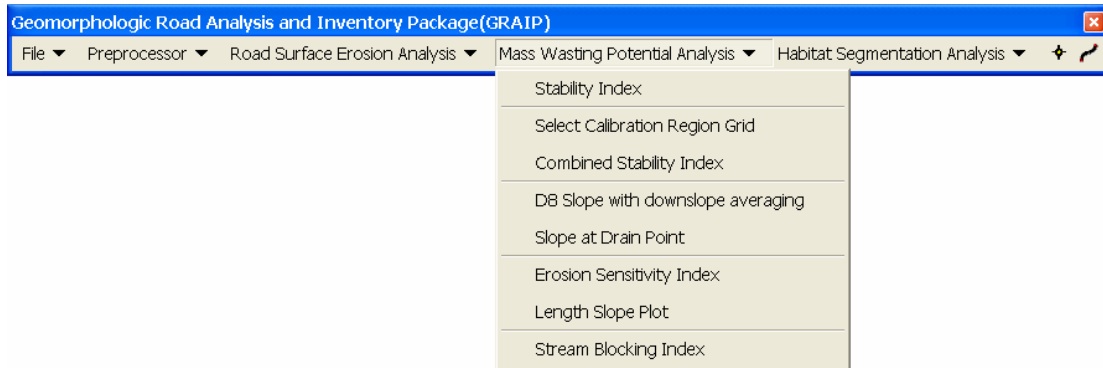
Geomorphologic Road Analysis and Inventory Package(GRAIP)

File ▼ Preprocessor ▼ Road Surface Erosion Analysis ▼ Mass Wasting Potential Analysis ▼ Habitat Segmentation Analysis ▼

Stability Index
Select Calibration Region Grid
Combined Stability Index
D8 Slope with downslope averaging
Slope at Drain Point
Erosion Sensitivity Index
Length Slope Plot
Stream Blocking Index